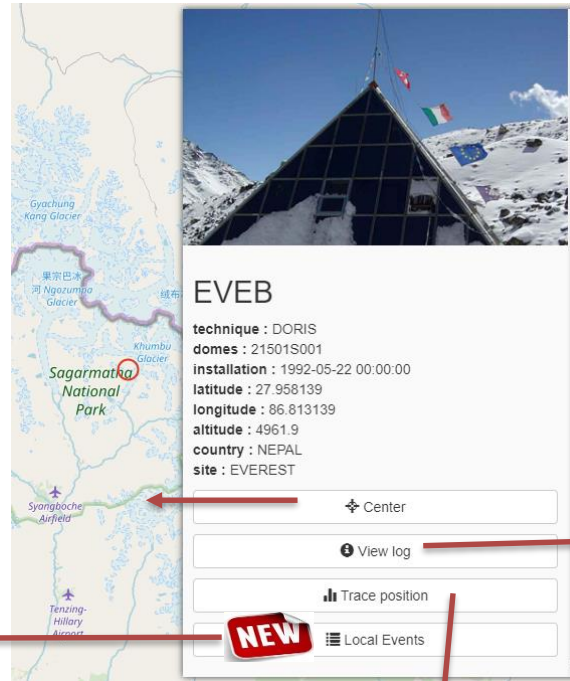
Gyachung Kang Glacier

果宗巴冰河 Ngozumpa Glacier

绒布

Khumbu Glacier

Sagarmatha National Park

Syangboche Airfield

Tenzing-Hillary Airport

EVEB

technique : DORIS
domes : 21501S001
installation : 1992-05-22 00:00:00
latitude : 27.958139
longitude : 86.813139
altitude : 4961.9
country : NEPAL
site : EVEREST

Center

View log

Trace position

NEW

Local Events